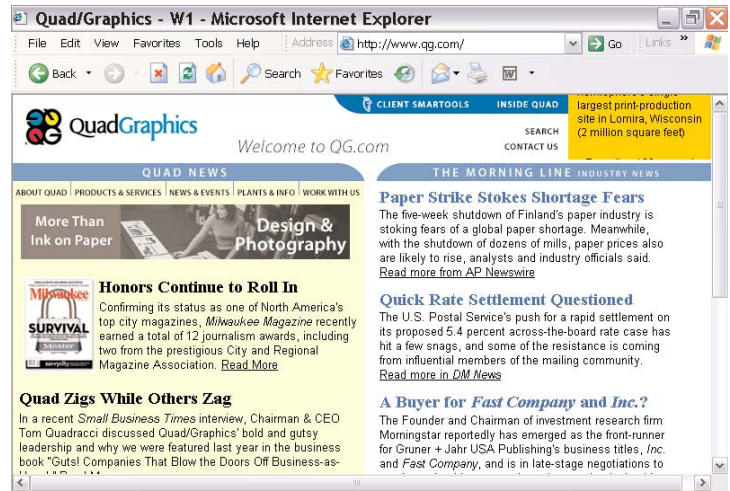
Quad/Graphics - W1 - Microsoft Internet Explorer

File Edit View Favorites Tools Help Address http://www.qg.com/ Go Links

Back Search Favorites

CLIENT SMARTOOLS INSIDE QUAD

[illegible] largest print-production site in Lomira, Wisconsin (2 million square feet)

QuadGraphics

SEARCH
CONTACT US

Welcome to QG.com

QUAD NEWS

THE MORNING LINE INDUSTRY NEWS

ABOUT QUAD | PRODUCTS & SERVICES | NEWS & EVENTS | PLANTS & INFO | WORK WITH US

More Than Ink on Paper

Design & Photography

Milwaukee SURVIVAL

Honors Continue to Roll In

Confirming its status as one of North America's top city magazines, *Milwaukee Magazine* recently earned a total of 12 journalism awards, including two from the prestigious City and Regional Magazine Association. Read More

Quad Zigs While Others Zag

In a recent *Small Business Times* interview, Chairman & CEO Tom Quadracci discussed Quad/Graphics' bold and gutsy leadership and why we were featured last year in the business book "Guts! Companies That Blew the Doors Off Business-as-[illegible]

Paper Strike Stokes Shortage Fears

The five-week shutdown of Finland's paper industry is stoking fears of a global paper shortage. Meanwhile, with the shutdown of dozens of mills, paper prices also are likely to rise, analysts and industry officials said. Read more from AP Newswire

Quick Rate Settlement Questioned

The U.S. Postal Service's push for a rapid settlement on its proposed 5.4 percent across-the-board rate case has hit a few snags, and some of the resistance is coming from influential members of the mailing community. Read more in *DM News*

A Buyer for *Fast Company* and *Inc.*?

The Founder and Chairman of investment research firm Morningstar reportedly has emerged as the front-runner for Gruner + Jahr USA Publishing's business titles, *Inc.* and *Fast Company*, and is in late-stage negotiations to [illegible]